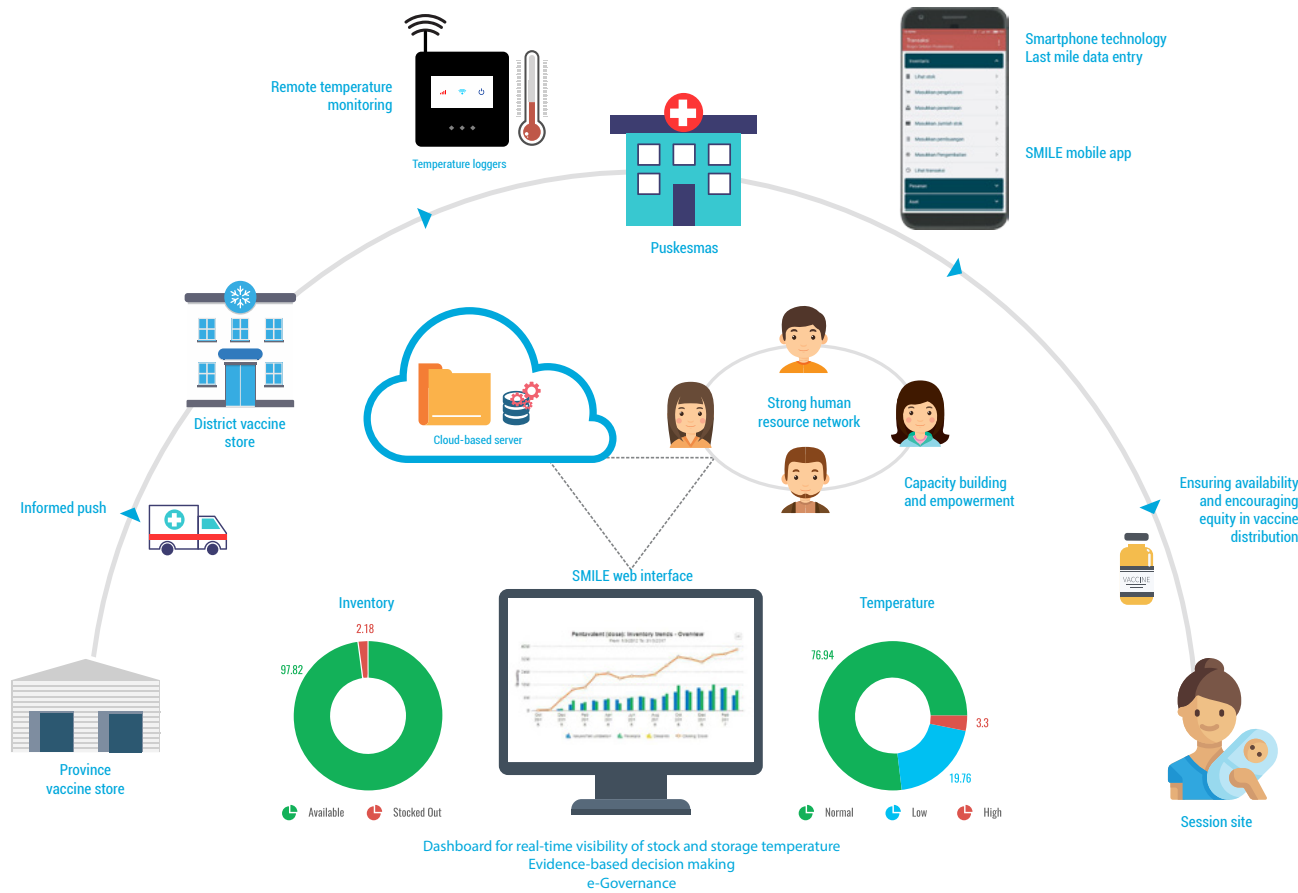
Remote temperature monitoring

Temperature loggers

Puskesmas

Smartphone technology
Last mile data entry

SMILE mobile app

District vaccine store

Cloud-based server

Strong human resource network

Capacity building and empowerment

Informed push

Ensuring availability and encouraging equity in vaccine distribution

VACCINE

SMILE web interface

Inventory

2.18

97.82

Available

Stocked Out

Pentavalent (dose): Inventory trends - Overview

Temperature

76.94

3.3

19.76

Normal

Low

High

Province vaccine store

Session site

Dashboard for real-time visibility of stock and storage temperature
Evidence-based decision making
e-Governance